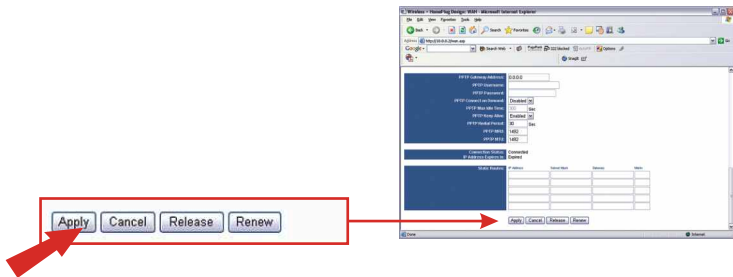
Apply Cancel Release Renew

Wireless - HomePlug Design: WAN - Microsoft Internet Explorer

File Edit View Favorites Tools Help

Back Search Favorites

Address http://192.168.0.1/wan.asp

Google Search Web PageRank 322 blocked AutoFill Options

Go Links

Google

PPTP Gateway Address: 0.0.0.0

PPTP Username:

PPTP Password:

PPTP Connect-on-Demand: Disabled

PPTP Max Idle Time: 300 Sec

PPTP Keep Alive: Enabled

PPTP Redial Period: 30 Sec

PPTP MRU: 1452

PPTP MTU: 1452

Connection Status: Connected

IP Address Expires In: Expired

Static Routes: IP Address Subnet Mask Gateway Metric

Apply Cancel Release Renew

Done Internet